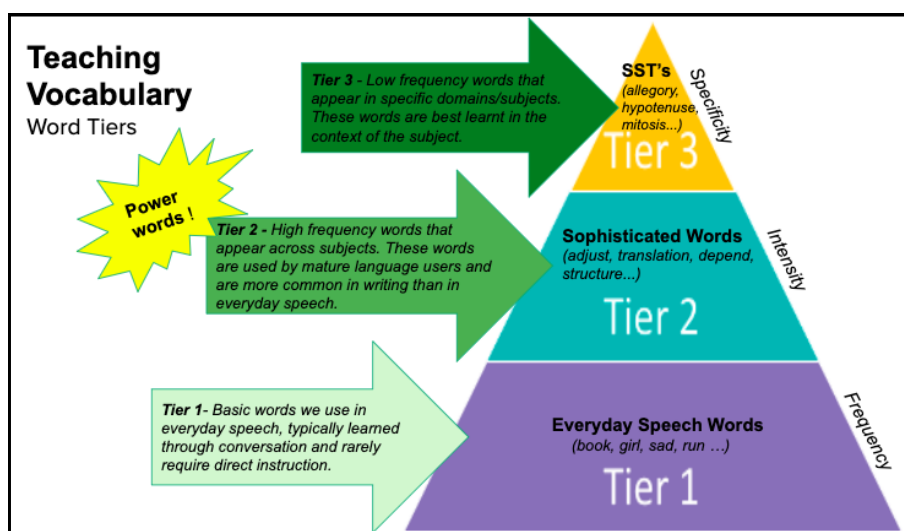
Teaching Vocabulary
Word Tiers

Tier 3 - Low frequency words that appear in specific domains/subjects. These words are best learnt in the context of the subject.

SST's
(allegory, hypotenuse, mitosis...)
Tier 3
Specificity

Power words !

Tier 2 - High frequency words that appear across subjects. These words are used by mature language users and are more common in writing than in everyday speech.

Sophisticated Words
(adjust, translation, depend, structure...)
Tier 2
Intensity

Tier 1- Basic words we use in everyday speech, typically learned through conversation and rarely require direct instruction.

Everyday Speech Words
(book, girl, sad, run …)
Tier 1
Frequency